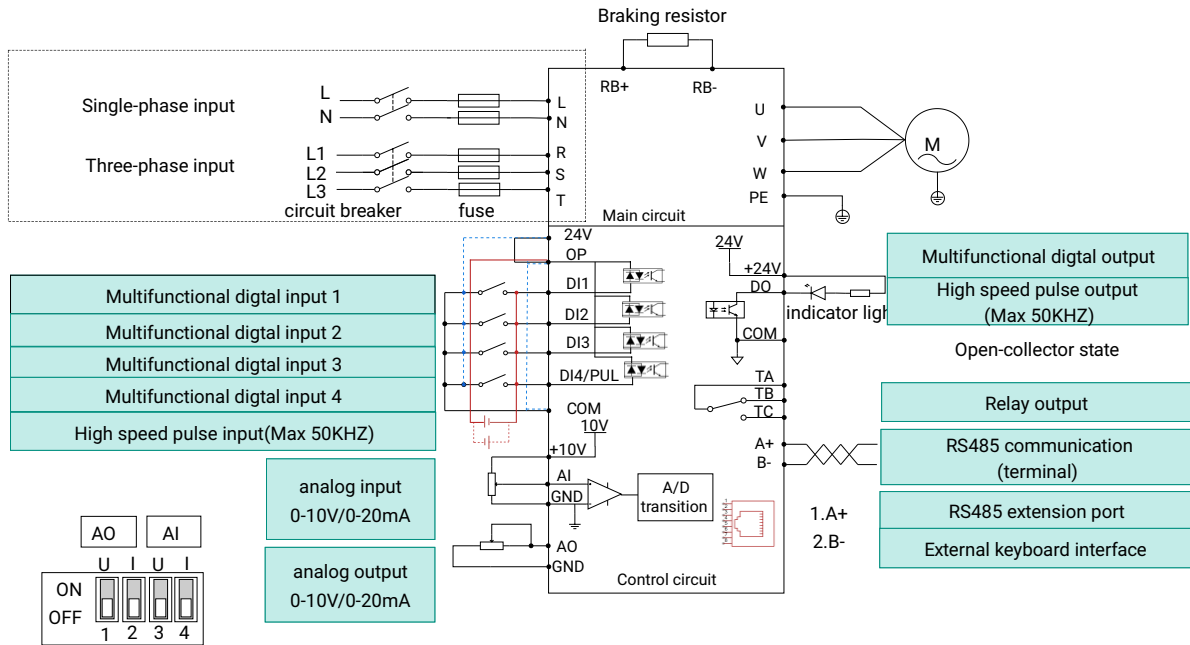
Braking resistor

RB+ RB-

Single-phase input

Three-phase input

L
N
L1
L2
L3

circuit breaker fuse

L
N
R
S
T

U
V
W
PE

M

Main circuit

24V
OP
DI1
DI2
DI3
DI4/PUL
COM

24V
+24V
DO
COM

indicator ligh

Multifunctional digtal output
High speed pulse output (Max 50KHZ)

Open-collector state

Multifunctional digtal input 1
Multifunctional digtal input 2
Multifunctional digtal input 3
Multifunctional digtal input 4
High speed pulse input(Max 50KHZ)

TA
TB
TC

Relay output

10V
+10V
AI
GND

A/D transition

A+
B-

RS485 communication (terminal)

1.A+
2.B-

RS485 extension port
External keyboard interface

analog input 0-10V/0-20mA

analog output 0-10V/0-20mA

AO
GND

Control circuit

AO AI
U I U I
ON
OFF
1 2 3 4